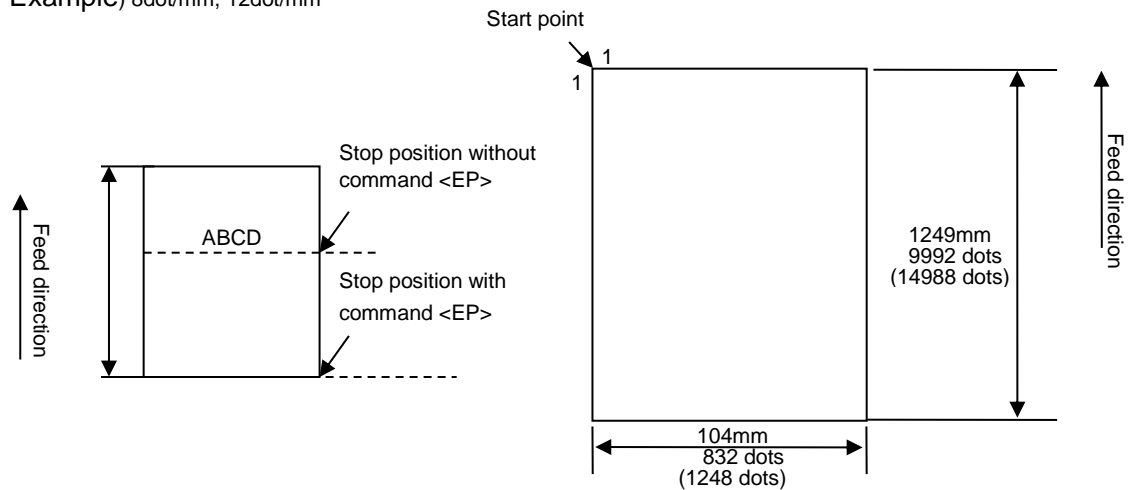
Example) 8dot/mm, 12dot/mm

Start point

1

1

Stop position without command <EP>

ABCD

Stop position with command <EP>

Feed direction

1249mm
9992 dots
(14988 dots)

Feed direction

104mm
832 dots
(1248 dots)